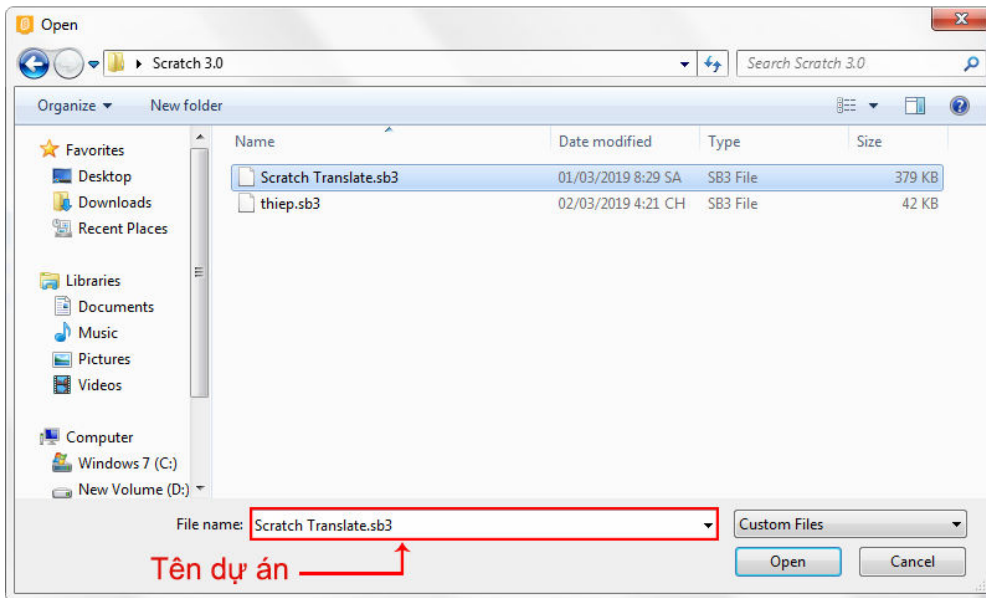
Open

Scratch 3.0

Search Scratch 3.0

Organize New folder

Favorites
Desktop
Downloads
Recent Places

Libraries
Documents
Music
Pictures
Videos

Computer
Windows 7 (C:)
New Volume (D:)

| Name | Date modified | Type | Size |
|---|---|---|---|
| Scratch Translate.sb3 | 01/03/2019 8:29 SA | SB3 File | 379 KB |
| thiep.sb3 | 02/03/2019 4:21 CH | SB3 File | 42 KB |

File name: Scratch Translate.sb3

Custom Files

Open

Cancel

Tên dự án